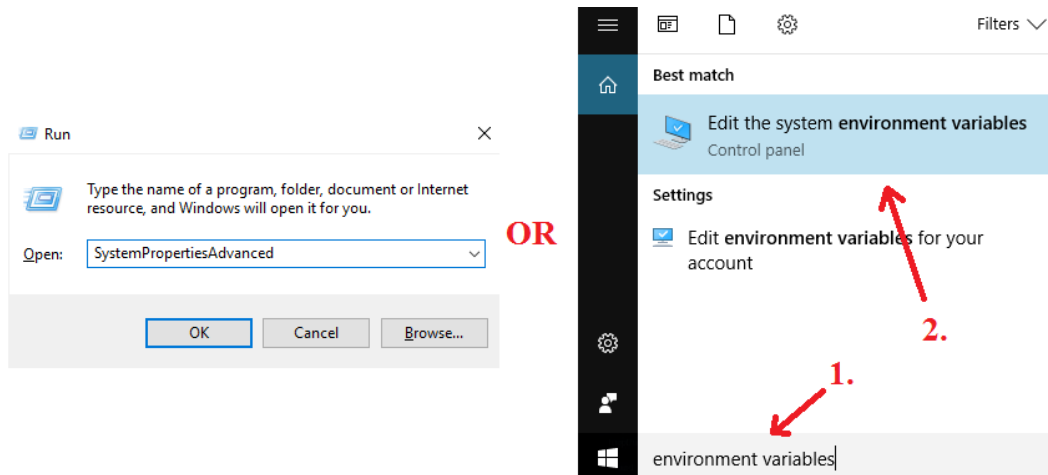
Run

Type the name of a program, folder, document or Internet resource, and Windows will open it for you.

Open: SystemPropertiesAdvanced

OK Cancel Browse...

OR

Filters

Best match

Edit the system environment variables
Control panel

Settings

Edit environment variables for your account

2.

1.

environment variables